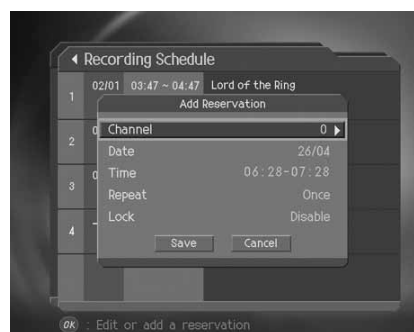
Recording Schedule

1 02/01 03:47 ~ 04:47 Lord of the Ring

Add Reservation

2 0

3 0

4 -

| | |
|---|---|
| Channel | 0 |
| Date | 26/04 |
| Time | 06:28-07:28 |
| Repeat | Once |
| Lock | Disable |

Save Cancel

OK : Edit or add a reservation